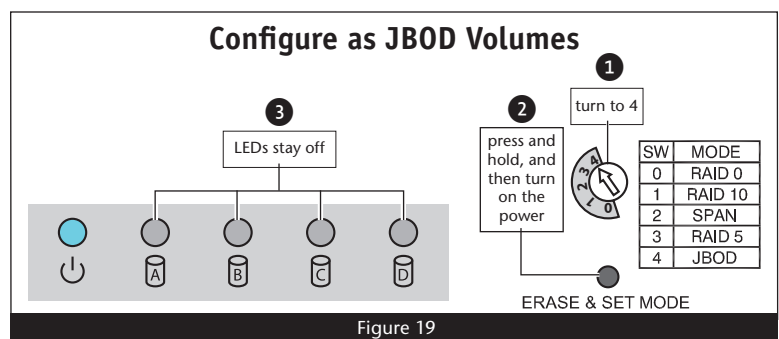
Configure as JBOD Volumes

3
LEDs stay off

A B C D

2
press and hold, and then turn on the power

1
turn to 4

0 1 2 3 4

| SW | MODE |
|---|---|
| 0 | RAID 0 |
| 1 | RAID 10 |
| 2 | SPAN |
| 3 | RAID 5 |
| 4 | JBOD |

ERASE & SET MODE

Figure 19